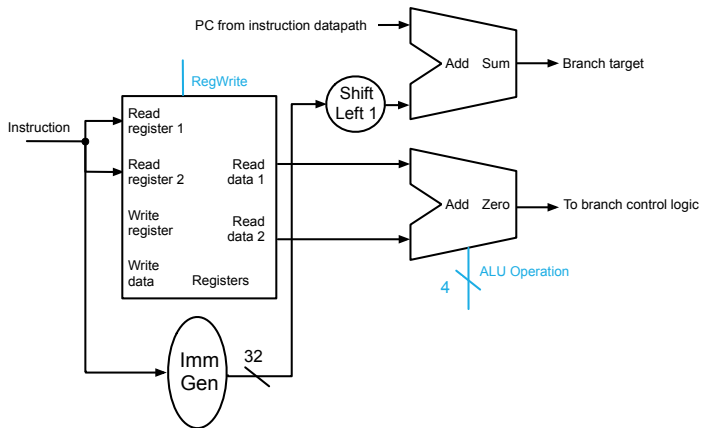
PC from instruction datapath

Add Sum

Branch target

RegWrite

Shift Left 1

Instruction

Read register 1

Read register 2

Write register

Write data

Read data 1

Read data 2

Registers

Add Zero

To branch control logic

ALU Operation

4

Imm Gen

32